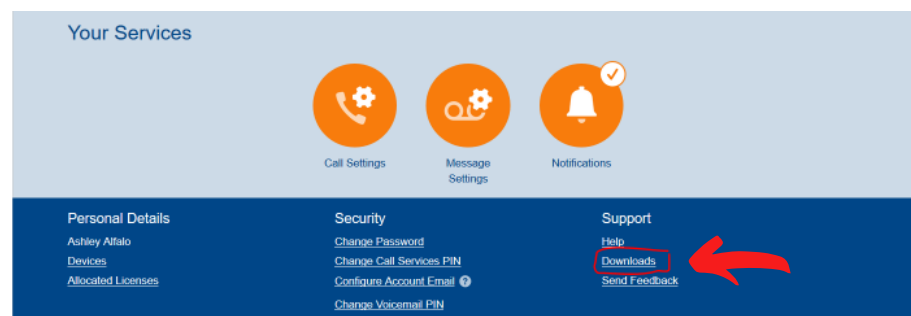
Your Services

Call Settings

Message Settings

Notifications

Personal Details
Ashley Alfalo
Devices
Allocated Licenses

Security
Change Password
Change Call Services PIN
Configure Account Email
Change Voicemail PIN

Support
Help
Downloads
Send Feedback